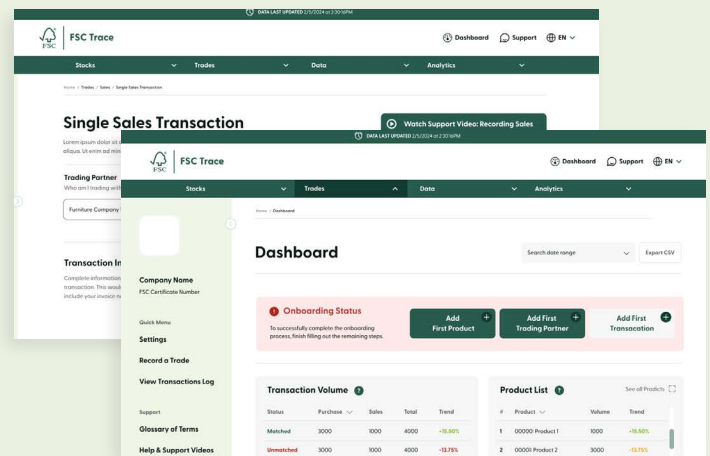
DATA LAST UPDATED 2/5/2024 at 2:30:16PM

FSC | FSC Trace

Dashboard Support EN

Stocks Trades Data Analytics

Home / Trades / Sales / Single Sales Transaction

Single Sales Transaction

Watch Support Video: Recording Sales

Lorem ipsum dolor sit a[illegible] aliqua. Ut enim ad min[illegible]

Trading Partner

Who am I trading with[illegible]

Furniture Company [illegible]

Transaction In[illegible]

Complete information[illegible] transaction. This woul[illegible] include your invoice n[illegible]

DATA LAST UPDATED 2/5/2024 at 2:30:16PM

FSC | FSC Trace

Dashboard Support EN

Stocks Trades Data Analytics

Home / Dashboard

Dashboard

Search date range

Export CSV

Company Name

FSC Certificate Number

Quick Menu

Settings

Record a Trade

View Transactions Log

Support

Glossary of Terms

Help & Support Videos

Onboarding Status

To successfully complete the onboarding process, finish filling out the remaining steps.

Add First Product

Add First Trading Partner

Add First Transaction

Transaction Volume

| Status | Purchase | Sales | Total | Trend |
|---|---|---|---|---|
| Matched | 3000 | 1000 | 4000 | +15.50% |
| Unmatched | 3000 | 1000 | 4000 | -13.75% |

Product List

See all Products

| # | Product | Volume | Trend |
|---|---|---|---|
| 1 | 000001 Product 1 | 1000 | +15.50% |
| 2 | 000011 Product 2 | 3000 | -13.75% |